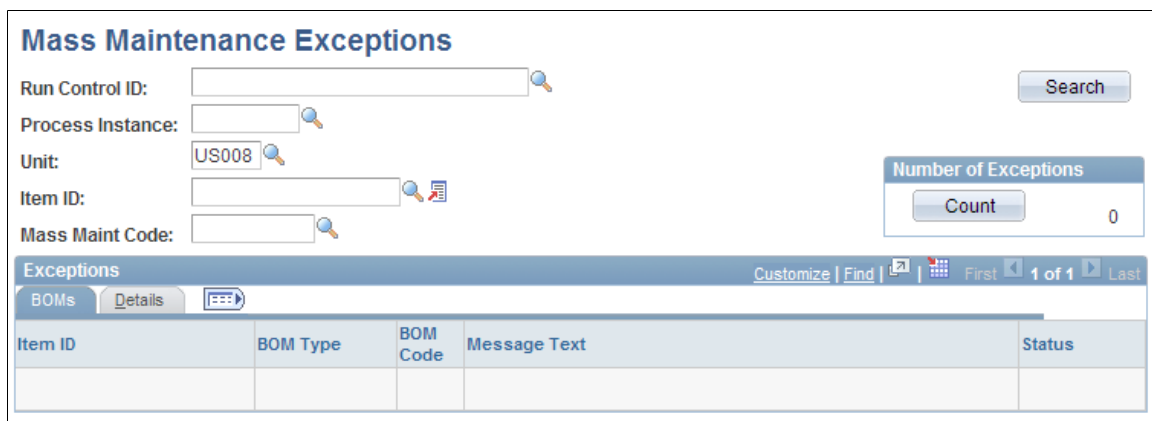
Mass Maintenance Exceptions

Run Control ID:

Process Instance:

Unit: US008

Item ID:

Mass Maint Code:

Search

Number of Exceptions

Count 0

Exceptions

Customize | Find | First 1 of 1 Last

BOMs Details

| Item ID | BOM Type | BOM Code | Message Text | Status |
|---|---|---|---|---|
| | | | | |